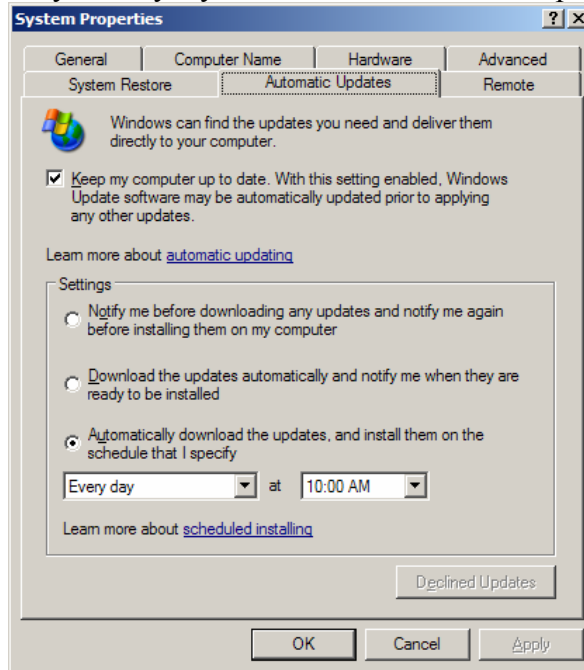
System Properties

?

General | Computer Name | Hardware | Advanced
System Restore | Automatic Updates | Remote

Windows can find the updates you need and deliver them directly to your computer.

Keep my computer up to date. With this setting enabled, Windows Update software may be automatically updated prior to applying any other updates.

Learn more about automatic updating

Settings

Notify me before downloading any updates and notify me again before installing them on my computer

Download the updates automatically and notify me when they are ready to be installed

Automatically download the updates, and install them on the schedule that I specify

Every day at 10:00 AM

Learn more about scheduled installing

Declined Updates

OK Cancel Apply